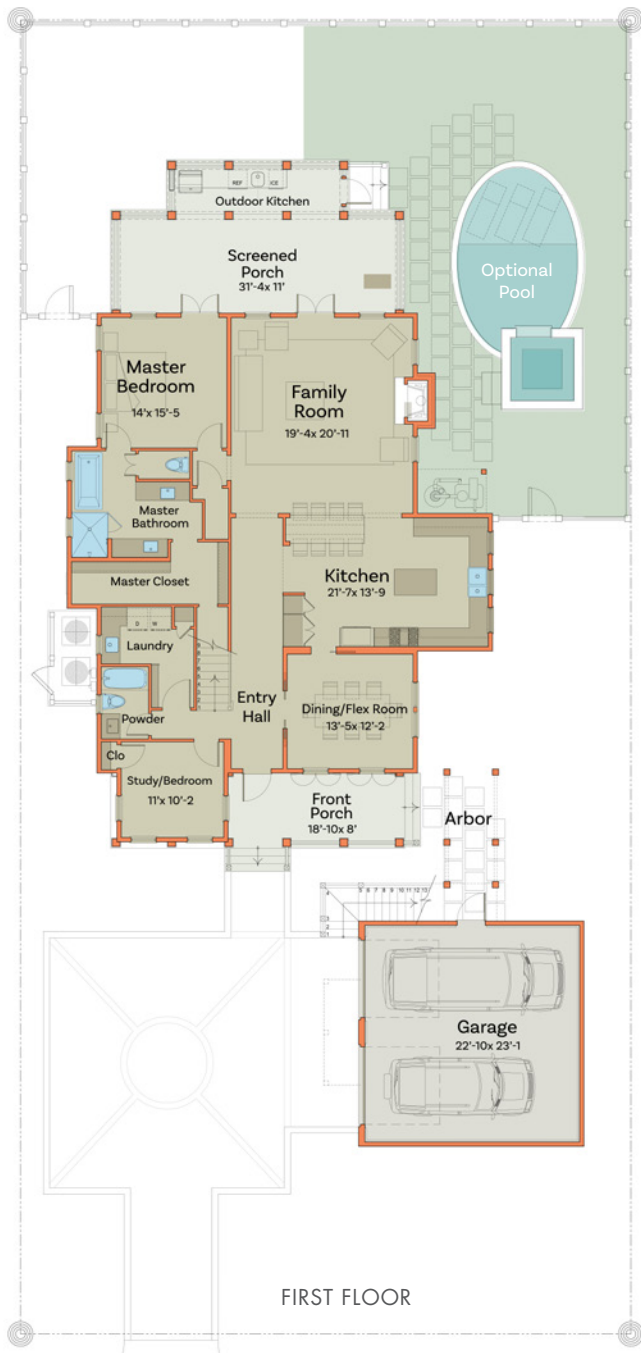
REF ICE
Outdoor Kitchen

Screened Porch
31'-4x 11'

Optional Pool

Master Bedroom
14'x 15'-5

Family Room
19'-4x 20'-11

Master Bathroom

Master Closet

Kitchen
21'-7x 13'-9

D W
Laundry

Powder

Entry Hall

Dining/Flex Room
13'-5x 12'-2

Clo

Study/Bedroom
11'x 10'-2

Front Porch
18'-10x 8'

Arbor

1 2 3 4 5 6 7 8 9 10 11 12 13

Garage
22'-10x 23'-1

FIRST FLOOR